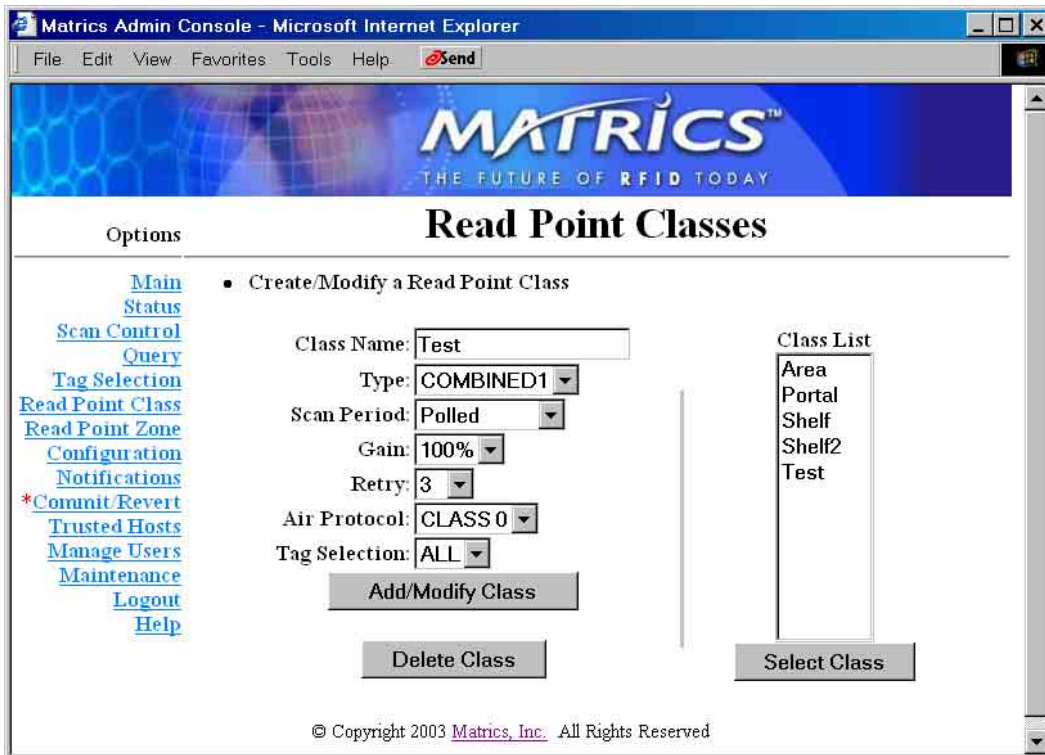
Matrics Admin Console - Microsoft Internet Explorer

File Edit View Favorites Tools Help Send

MATRICS™

THE FUTURE OF RFID TODAY

Options

Read Point Classes

Main
Status
Scan Control
Query
Tag Selection
Read Point Class
Read Point Zone
Configuration
Notifications
*Commit/Revert
Trusted Hosts
Manage Users
Maintenance
Logout
Help

• Create/Modify a Read Point Class

Class Name: Test
Type: COMBINED1
Scan Period: Polled
Gain: 100%
Retry: 3
Air Protocol: CLASS 0
Tag Selection: ALL
Add/Modify Class

Delete Class

Class List
Area
Portal
Shelf
Shelf2
Test

Select Class

© Copyright 2003 Matrics, Inc. All Rights Reserved